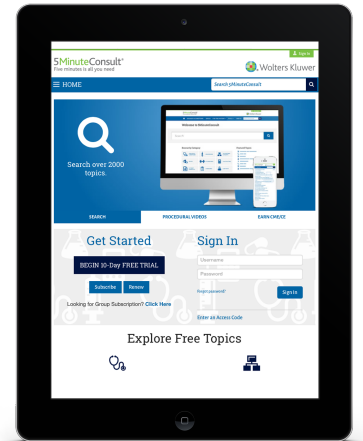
Sign In

5MinuteConsult®
Five minutes is all you need

Wolters Kluwer

HOME

Search 5MinuteConsult

Search over 2000 topics.

SEARCH

PROCEDURAL VIDEOS

EARN CME/CE

Get Started

BEGIN 10-Day FREE TRIAL

Subscribe

Renew

Looking for Group Subscription? Click Here

Sign In

Username

Password

Forgot password?

Sign In

Enter an Access Code

Explore Free Topics